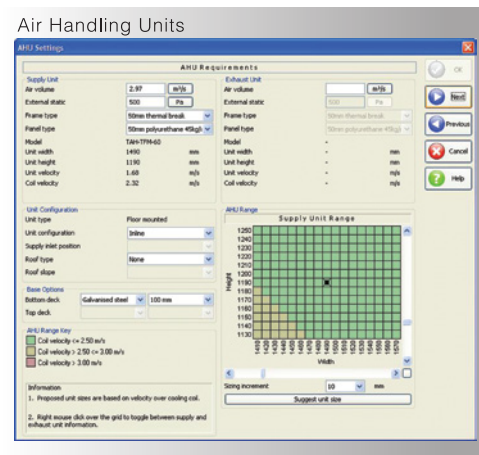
Air Handling Units

AHU Settings

AHU Requirements

Supply Unit
Air volume 2.97 m³/s
External static 500 Pa
Frame type 50mm thermal break
Panel type 50mm polyurethane 45kg/r
Model TAH-TFM-60
Unit width 1490 mm
Unit height 1190 mm
Unit velocity 1.68 m/s
Coil velocity 2.32 m/s

Exhaust Unit
Air volume m³/s
External static 500 Pa
Frame type 50mm thermal break
Panel type 50mm polyurethane 45kg/r
Model -
Unit width - mm
Unit height - mm
Unit velocity - m/s
Coil velocity - m/s

Unit Configuration
Unit type Floor mounted
Unit configuration Inline
Supply inlet position
Roof type None
Roof slope

Base Options
Bottom deck Galvanised steel 100 mm
Top deck

AHU Range Key
Coil velocity <= 2.50 m/s
Coil velocity > 2.50 <= 3.00 m/s
Coil velocity > 3.00 m/s

Information
1. Proposed unit sizes are based on velocity over cooling coil.
2. Right mouse click over the grid to toggle between supply and exhaust unit information.

AHU Range
Supply Unit Range
Height
1250 1240 1230 1220 1210 1200 1190 1180 1170 1160 1150 1140 1130
1410 1420 1430 1440 1450 1460 1470 1480 1490 1500 1510 1520 1530 1540 1550 1560 1570
Width
Sizing increment 10 mm
Suggest unit size

OK
Next
Previous
Cancel
Help